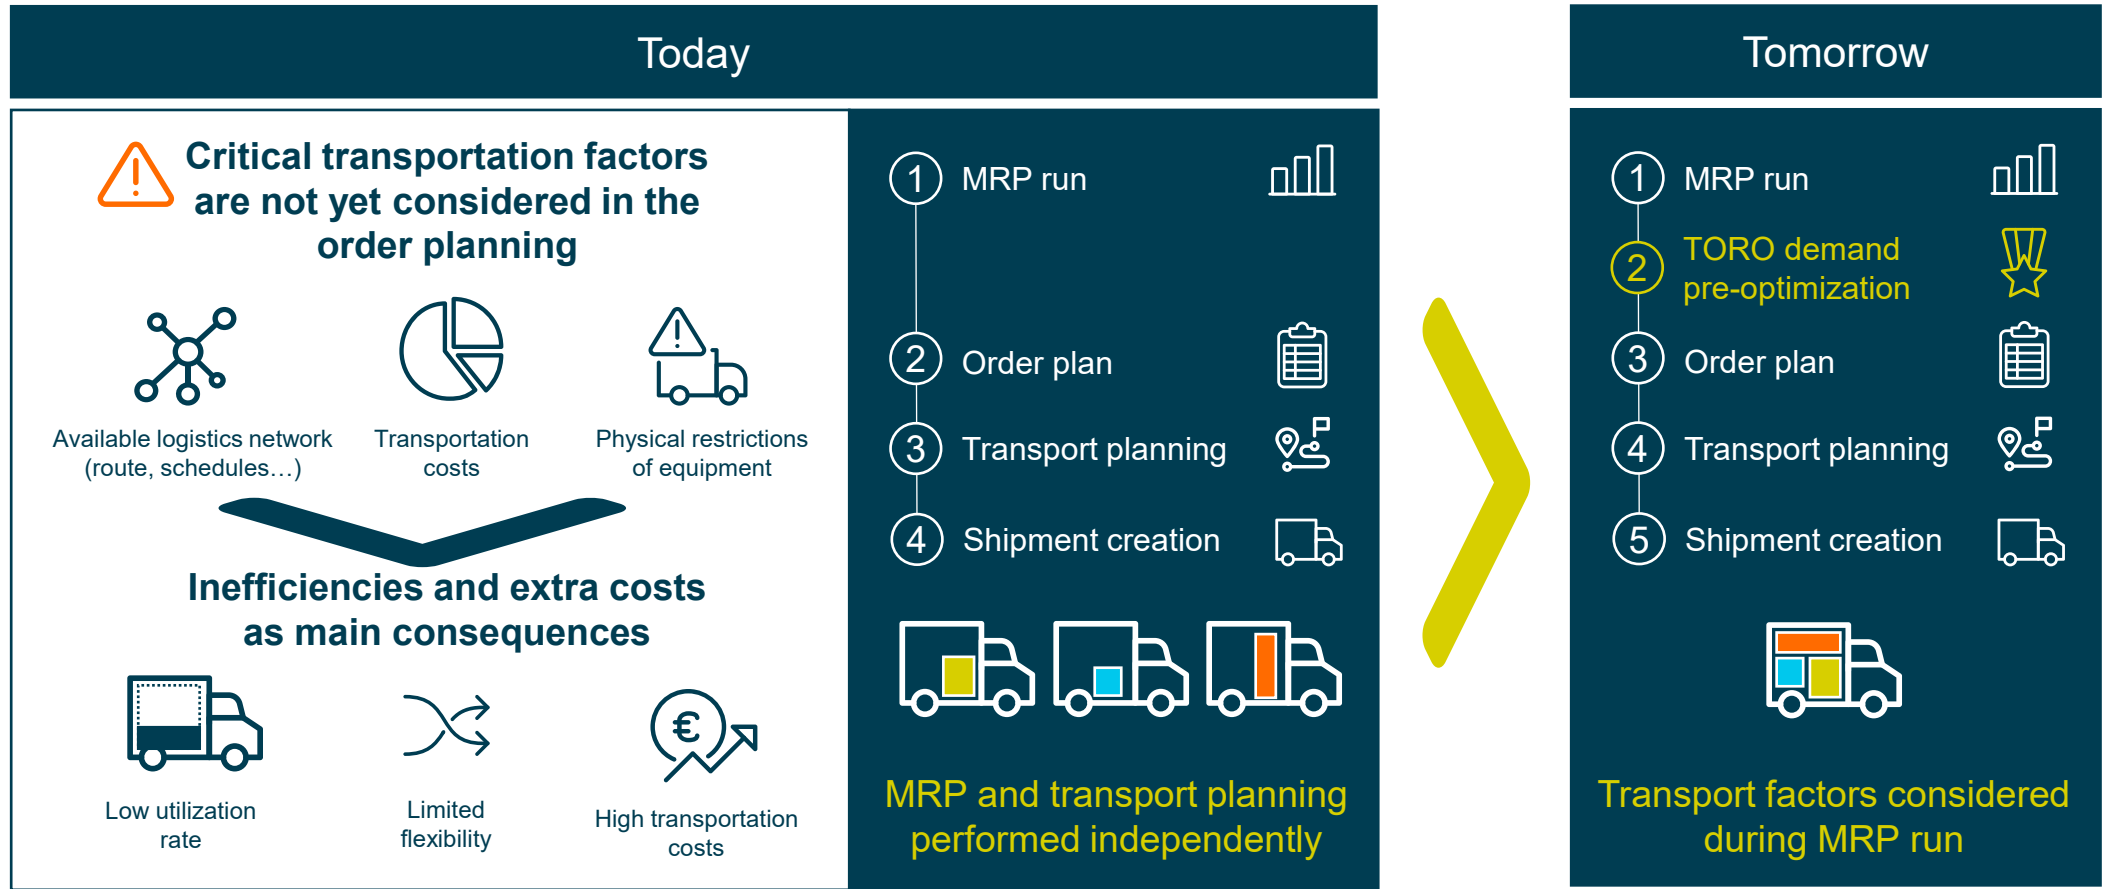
Today

Critical transportation factors are not yet considered in the order planning

Available logistics network (route, schedules…)

Transportation costs

Physical restrictions of equipment

Inefficiencies and extra costs as main consequences

Low utilization rate

Limited flexibility

High transportation costs

1 MRP run

2 Order plan

3 Transport planning

4 Shipment creation

MRP and transport planning performed independently

Tomorrow

1 MRP run

2 TORO demand pre-optimization

3 Order plan

4 Transport planning

5 Shipment creation

Transport factors considered during MRP run